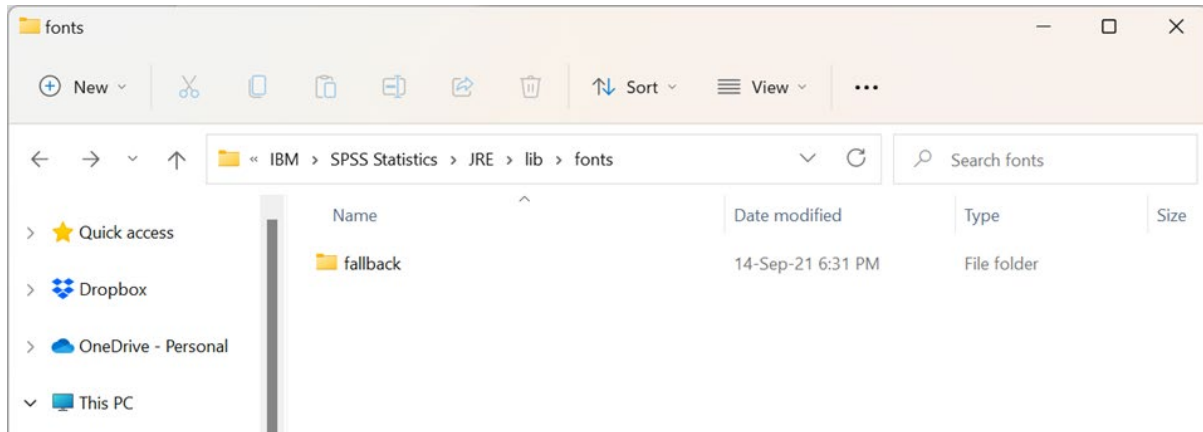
fonts

New
Sort
View
...

« IBM > SPSS Statistics > JRE > lib > fonts

Search fonts

Quick access
Dropbox
OneDrive - Personal
This PC

| Name | Date modified | Type | Size |
|---|---|---|---|
| fallback | 14-Sep-21 6:31 PM | File folder | |